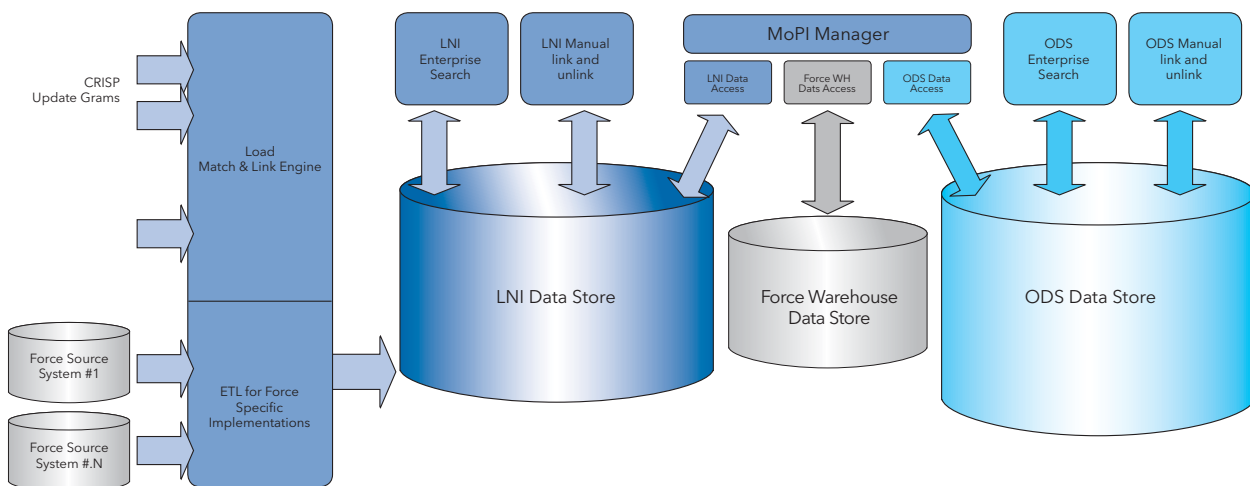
CRISP
Update Grams

Load
Match & Link Engine

Force Source
System #1

Force Source
System #.N

ETL for Force
Specific
Implementations

LNI
Enterprise
Search

LNI Manual
link and
unlink

LNI Data Store

MoPI Manager

LNI Data
Access

Force WH
Dats Access

ODS Data
Access

Force Warehouse
Data Store

ODS
Enterprise
Search

ODS Manual
link and
unlink

ODS Data Store